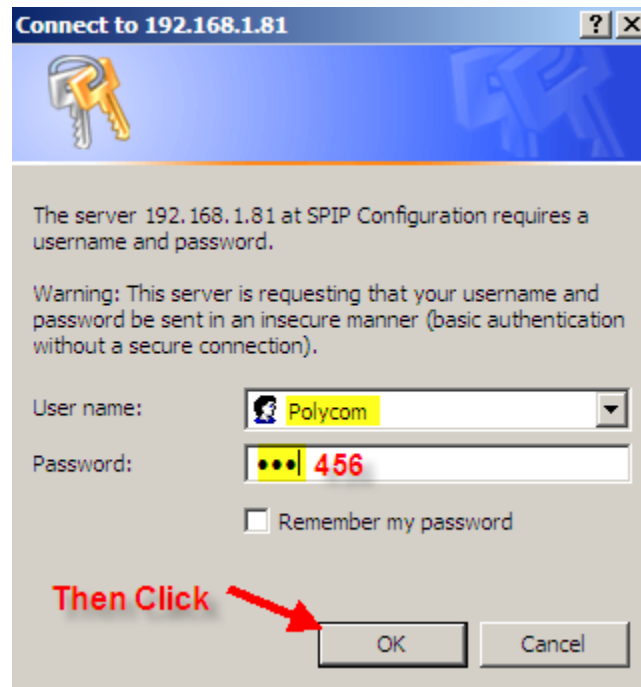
Connect to 192.168.1.81

?

The server 192.168.1.81 at SPIP Configuration requires a username and password.

Warning: This server is requesting that your username and password be sent in an insecure manner (basic authentication without a secure connection).

User name: Polycom

Password: ••• 456

Remember my password

Then Click

OK

Cancel